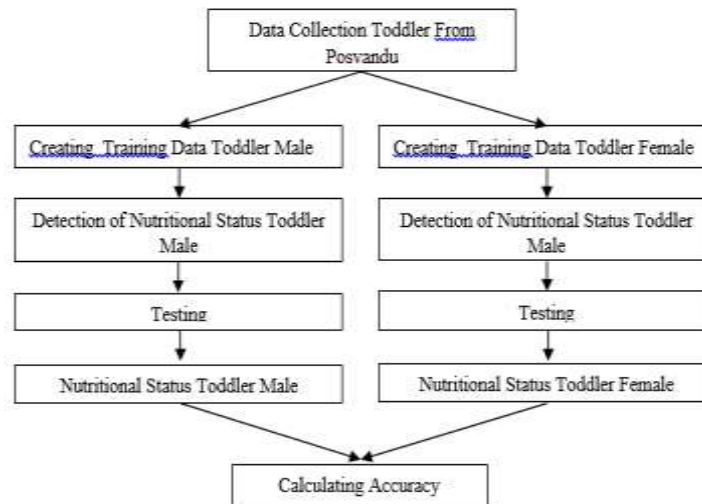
Data Collection Toddler From Posvandu

Creating Training Data Toddler Male

Detection of Nutritional Status Toddler Male

Testing

Nutritional Status Toddler Male

Creating Training Data Toddler Female

Detection of Nutritional Status Toddler Male

Testing

Nutritional Status Toddler Female

Calculating Accuracy